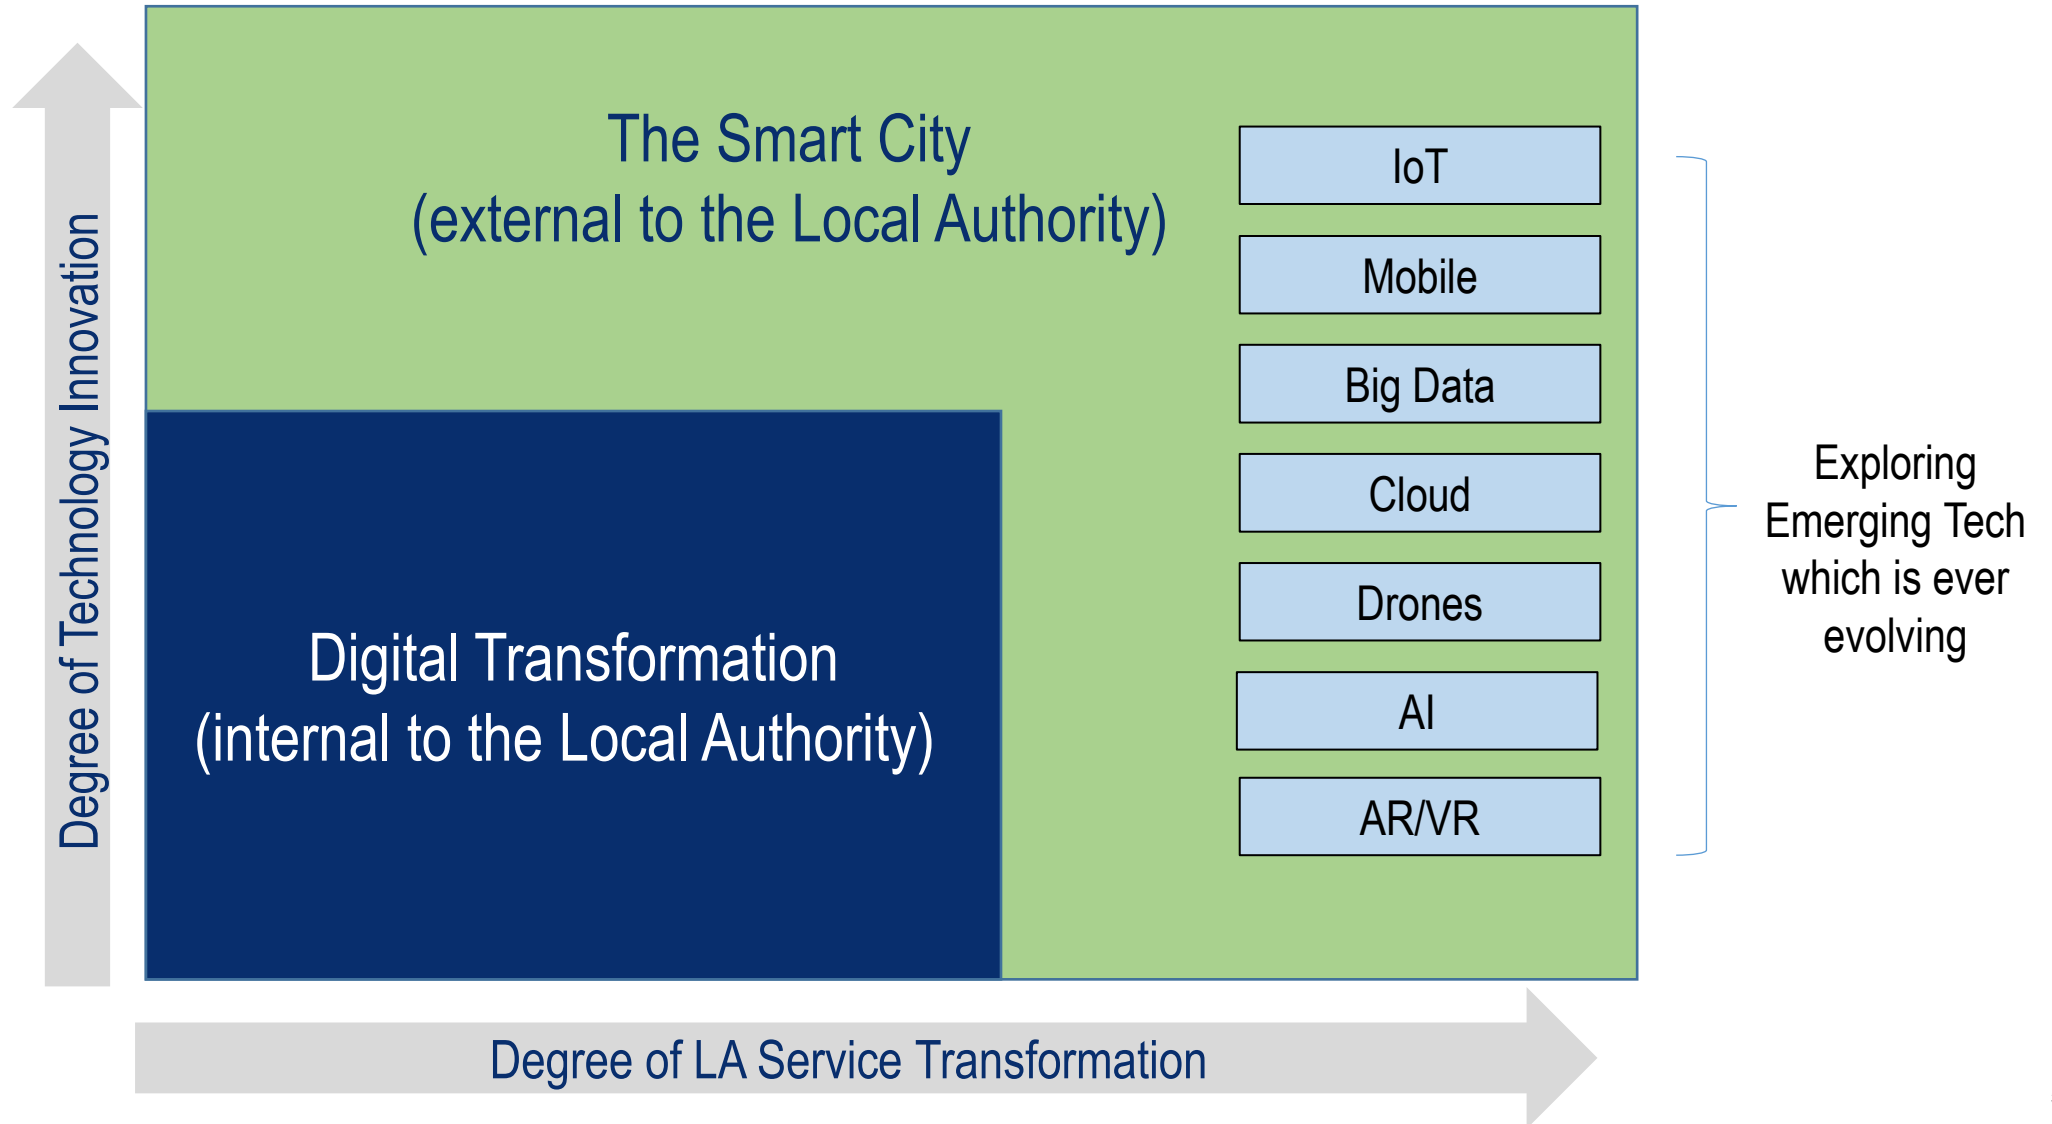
Degree of Technology Innovation

The Smart City
(external to the Local Authority)

IoT

Mobile

Big Data

Cloud

Drones

AI

AR/VR

Exploring Emerging Tech which is ever evolving

Digital Transformation
(internal to the Local Authority)

Degree of LA Service Transformation